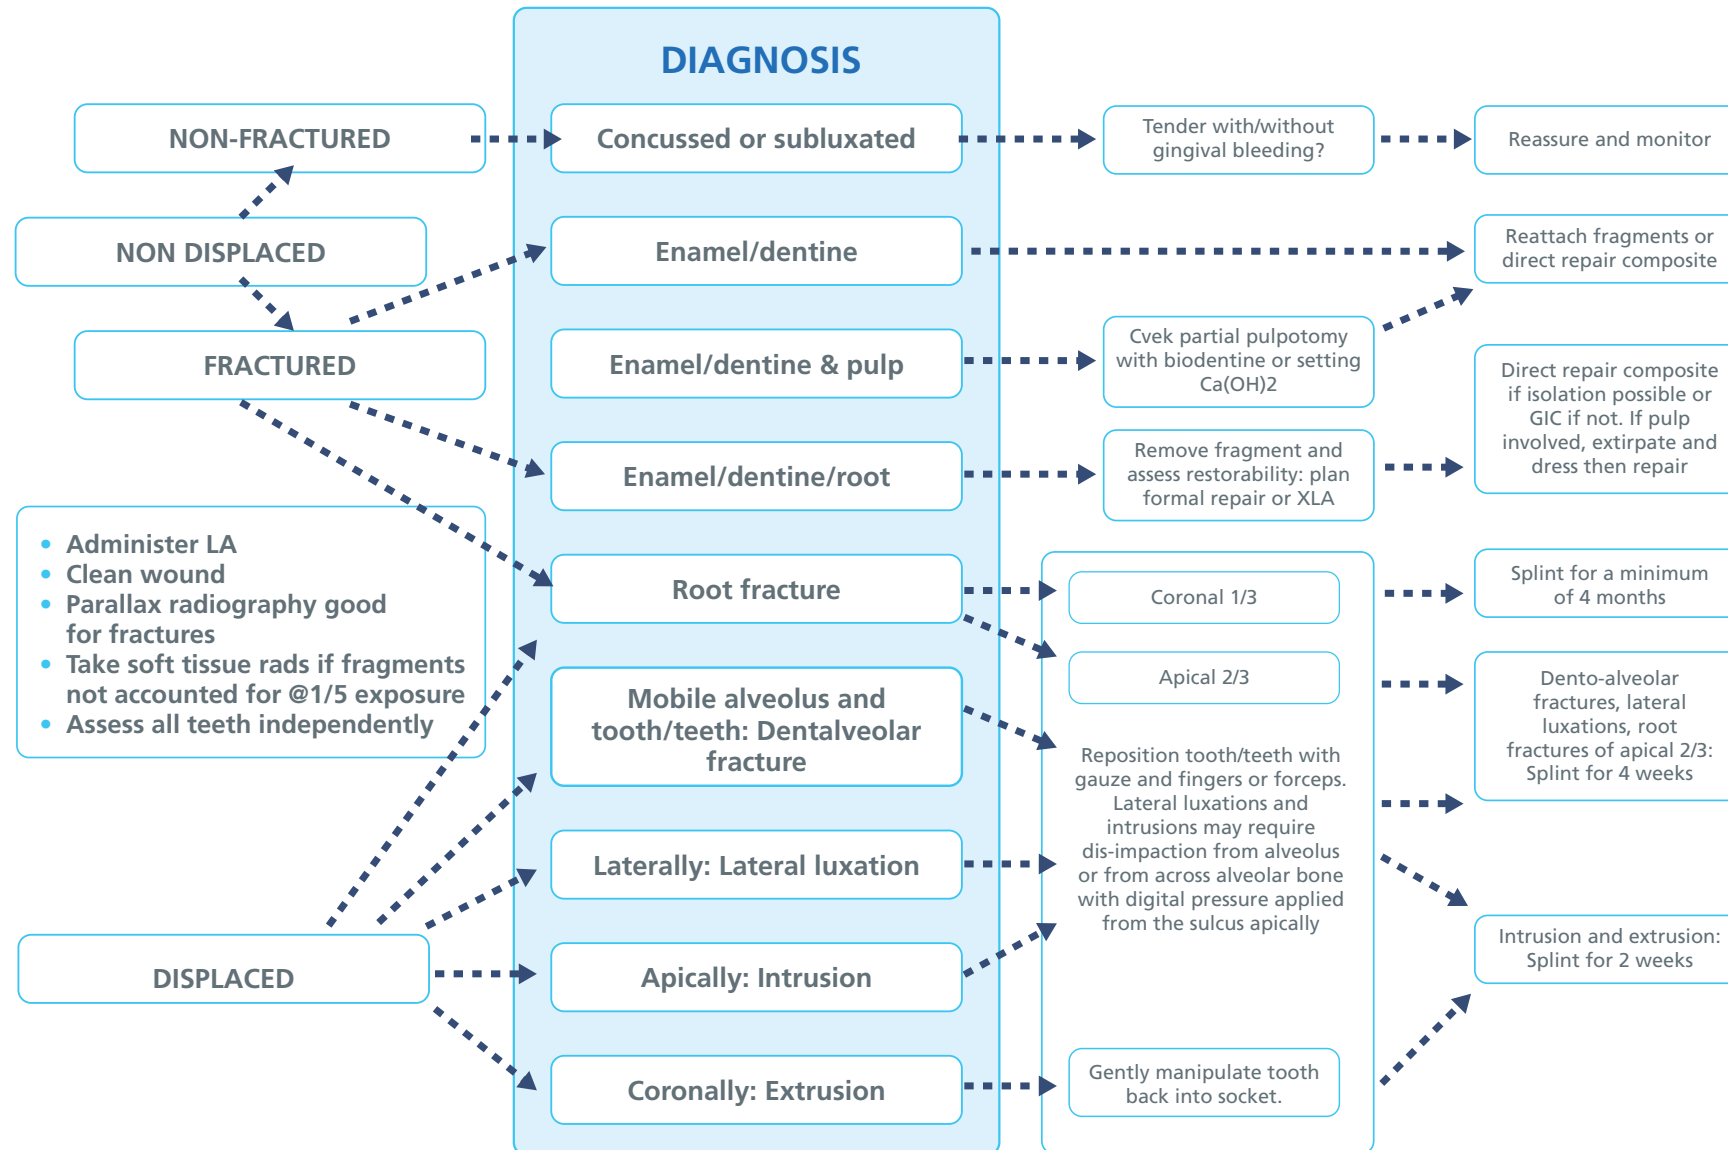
DIAGNOSIS

NON-FRACTURED

NON DISPLACED

FRACTURED

- Administer LA
- Clean wound
- Parallax radiography good for fractures
- Take soft tissue rads if fragments not accounted for @1/5 exposure
- Assess all teeth independently

DISPLACED

Concussed or subluxated

Enamel/dentine

Enamel/dentine & pulp

Enamel/dentine/root

Root fracture

Mobile alveolus and tooth/teeth: Dentalveolar fracture

Laterally: Lateral luxation

Apically: Intrusion

Coronally: Extrusion

Tender with/without gingival bleeding?

Cvek partial pulpotomy with biodentine or setting Ca(OH)2

Remove fragment and assess restorability: plan formal repair or XLA

Coronal 1/3

Apical 2/3

Reposition tooth/teeth with gauze and fingers or forceps. Lateral luxations and intrusions may require dis-impaction from alveolus or from across alveolar bone with digital pressure applied from the sulcus apically

Gently manipulate tooth back into socket.

Reassure and monitor

Reattach fragments or direct repair composite

Direct repair composite if isolation possible or GIC if not. If pulp involved, extirpate and dress then repair

Splint for a minimum of 4 months

Dento-alveolar fractures, lateral luxations, root fractures of apical 2/3: Splint for 4 weeks

Intrusion and extrusion: Splint for 2 weeks